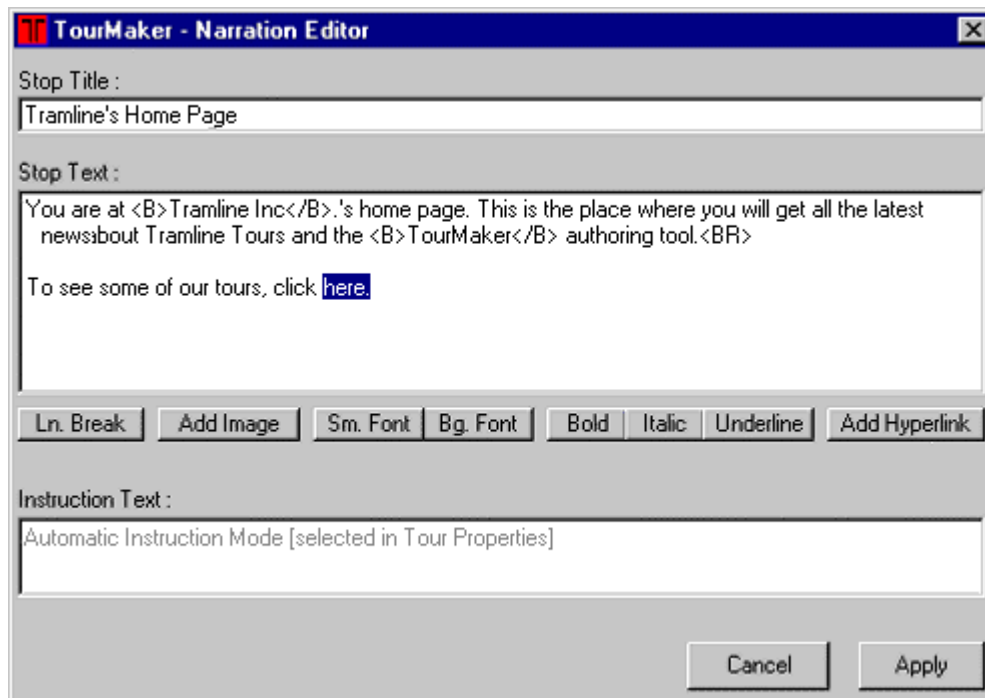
TourMaker - Narration Editor

Stop Title :

Tramline's Home Page

Stop Text :

You are at <B>Tramline Inc</B>.'s home page. This is the place where you will get all the latest newsabout Tramline Tours and the <B>TourMaker</B> authoring tool.<BR>

To see some of our tours, click here.

Ln. Break | Add Image | Sm. Font | Bg. Font | Bold | Italic | Underline | Add Hyperlink

Instruction Text :

Automatic Instruction Mode [selected in Tour Properties]

Cancel | Apply